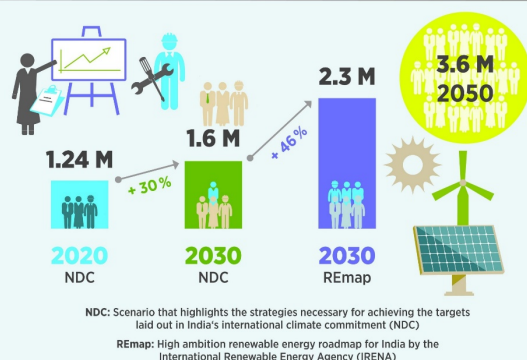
1.24 M

2020
NDC

+ 30%

1.6 M

2030
NDC

+ 46%

2.3 M

2030
REmap

3.6 M
2050

NDC: Scenario that highlights the strategies necessary for achieving the targets laid out in India's international climate commitment (NDC)

REmap: High ambition renewable energy roadmap for India by the International Renewable Energy Agency (IRENA)